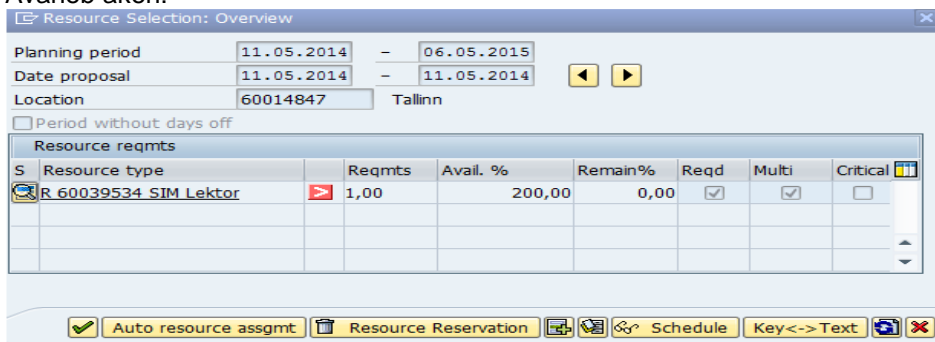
Avaneb aken:

Resource Selection: Overview

Planning period 11.05.2014 – 06.05.2015
Date proposal 11.05.2014 – 11.05.2014
Location 60014847 Tallinn
Period without days off

Resource reqmts

| S | Resource type | | Reqmts | Avail. % | Remain% | Reqd | Multi | Critical |
|---|---|---|---|---|---|---|---|---|
| | R 60039534 SIM Lektor | | 1,00 | 200,00 | 0,00 | | | |

Auto resource assgmt | Resource Reservation | Schedule | Key<->Text